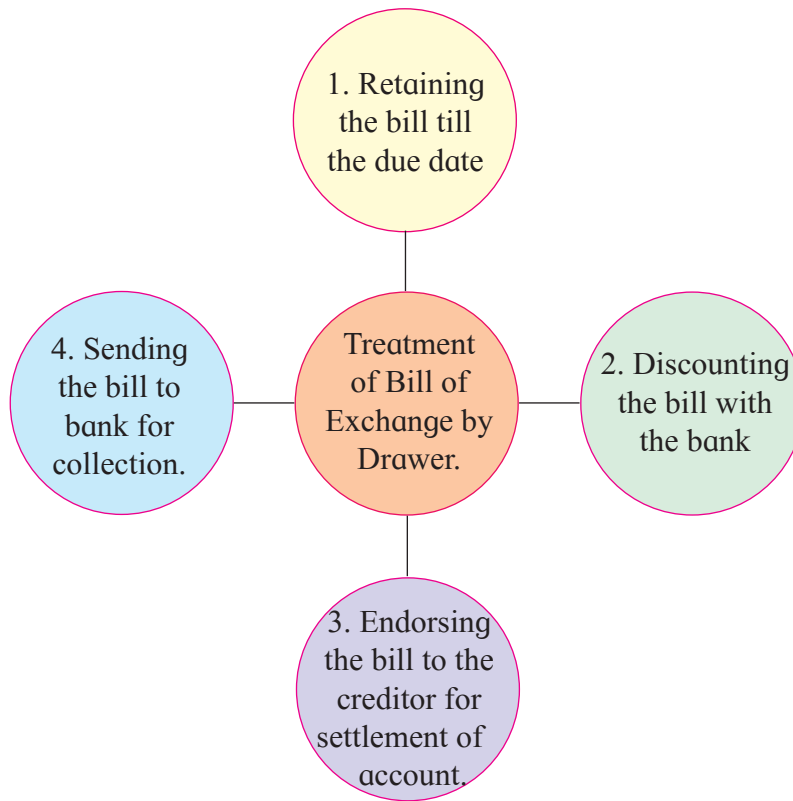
1. Retaining the bill till the due date

Treatment of Bill of Exchange by Drawer.

4. Sending the bill to bank for collection.

2. Discounting the bill with the bank

3. Endorsing the bill to the creditor for settlement of account.